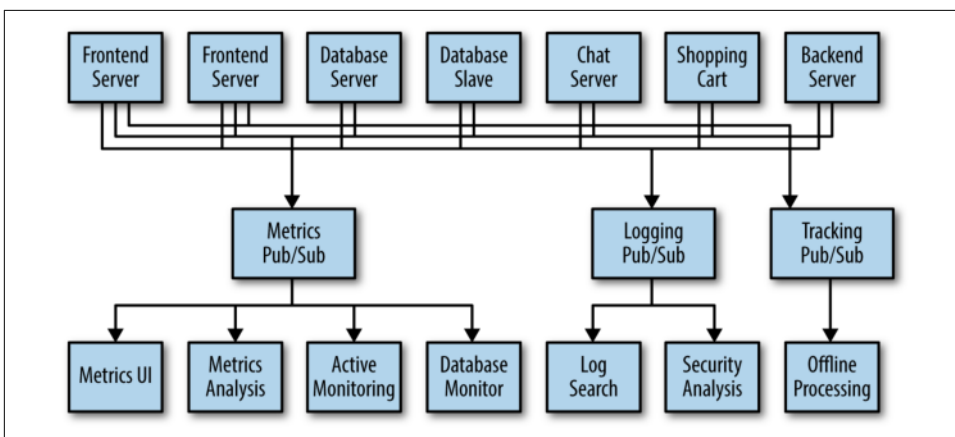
Frontend Server
Frontend Server
Database Server
Database Slave
Chat Server
Shopping Cart
Backend Server

Metrics Pub/Sub
Logging Pub/Sub
Tracking Pub/Sub

Metrics UI
Metrics Analysis
Active Monitoring
Database Monitor
Log Search
Security Analysis
Offline Processing